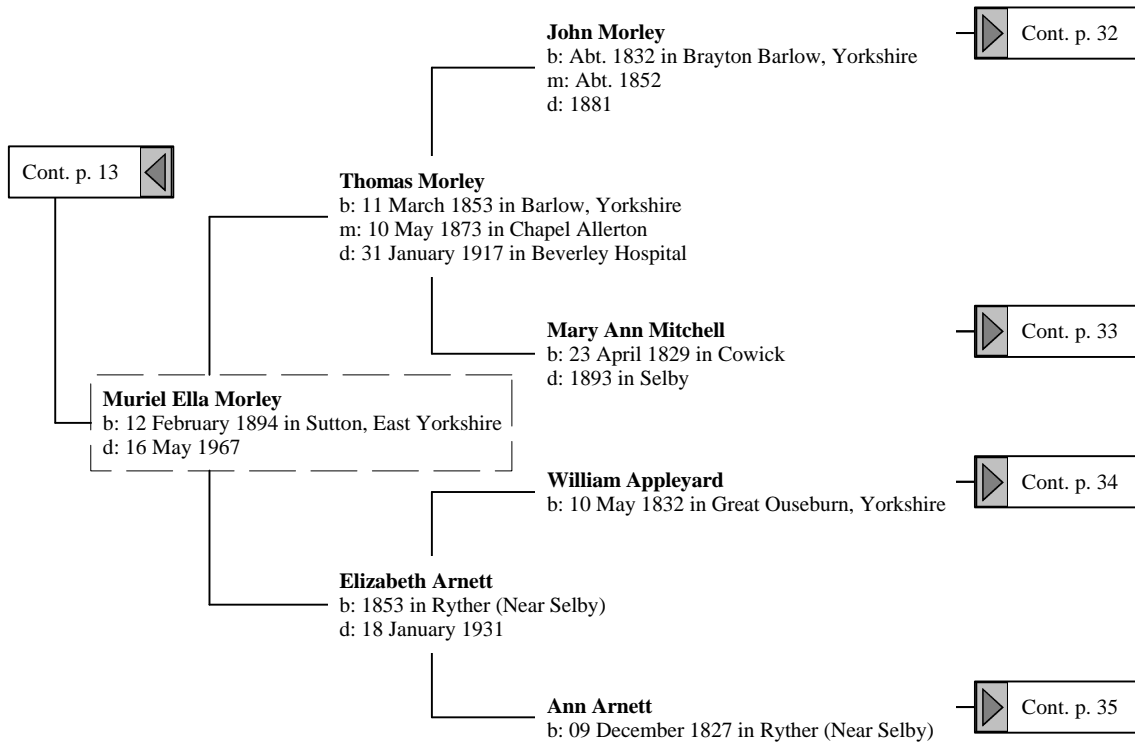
John Morley
b: Abt. 1832 in Brayton Barlow, Yorkshire
m: Abt. 1852
d: 1881

Cont. p. 32

Cont. p. 13

Thomas Morley
b: 11 March 1853 in Barlow, Yorkshire
m: 10 May 1873 in Chapel Allerton
d: 31 January 1917 in Beverley Hospital

Mary Ann Mitchell
b: 23 April 1829 in Cowick
d: 1893 in Selby

Cont. p. 33

Muriel Ella Morley
b: 12 February 1894 in Sutton, East Yorkshire
d: 16 May 1967

William Appleyard
b: 10 May 1832 in Great Ouseburn, Yorkshire

Cont. p. 34

Elizabeth Arnett
b: 1853 in Ryther (Near Selby)
d: 18 January 1931

Ann Arnett
b: 09 December 1827 in Ryther (Near Selby)

Cont. p. 35